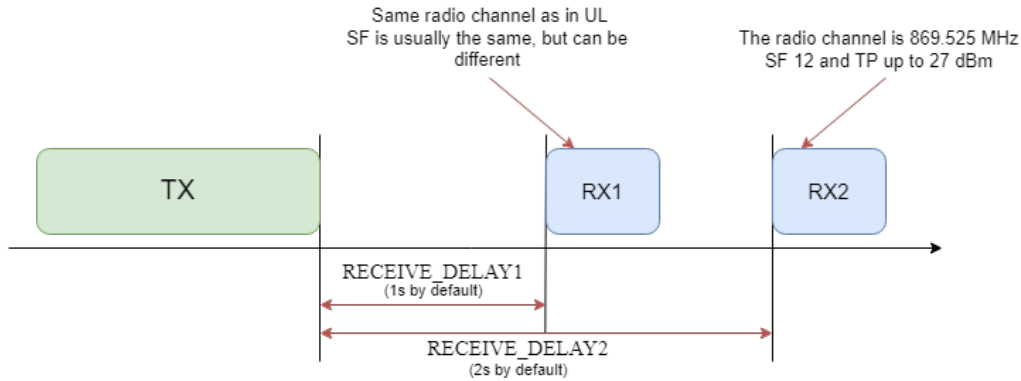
Same radio channel as in UL
SF is usually the same, but can be different

The radio channel is 869.525 MHz
SF 12 and TP up to 27 dBm

TX

RX1

RX2

RECEIVE_DELAY1
(1s by default)

RECEIVE_DELAY2
(2s by default)